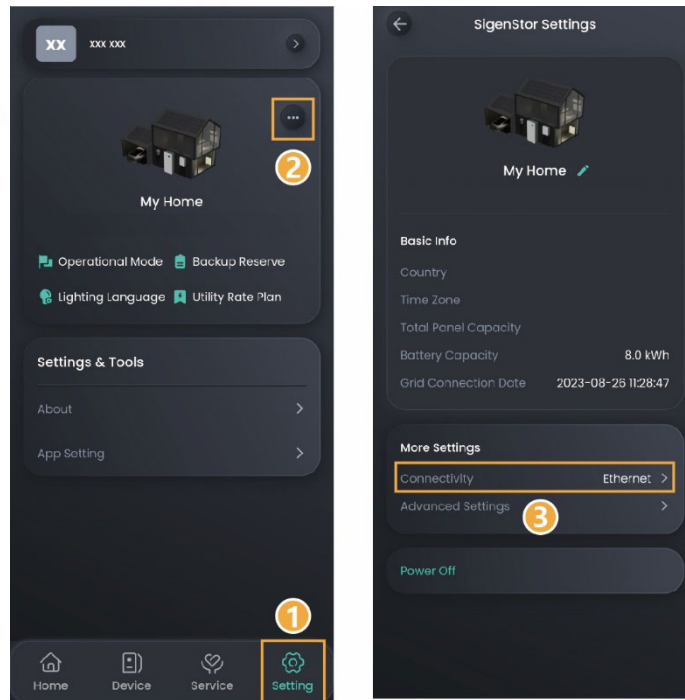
XX xxx xxx

2

My Home

Operational Mode Backup Reserve

Lighting Language Utility Rate Plan

Settings & Tools

About

App Setting

1

Home Device Service Setting

SigenStor Settings

My Home

Basic Info

Country

Time Zone

Total Panel Capacity

Battery Capacity 8.0 kWh

Grid Connection Date 2023-08-25 11:28:47

More Settings

Connectivity Ethernet

Advanced Settings

3

Power Off